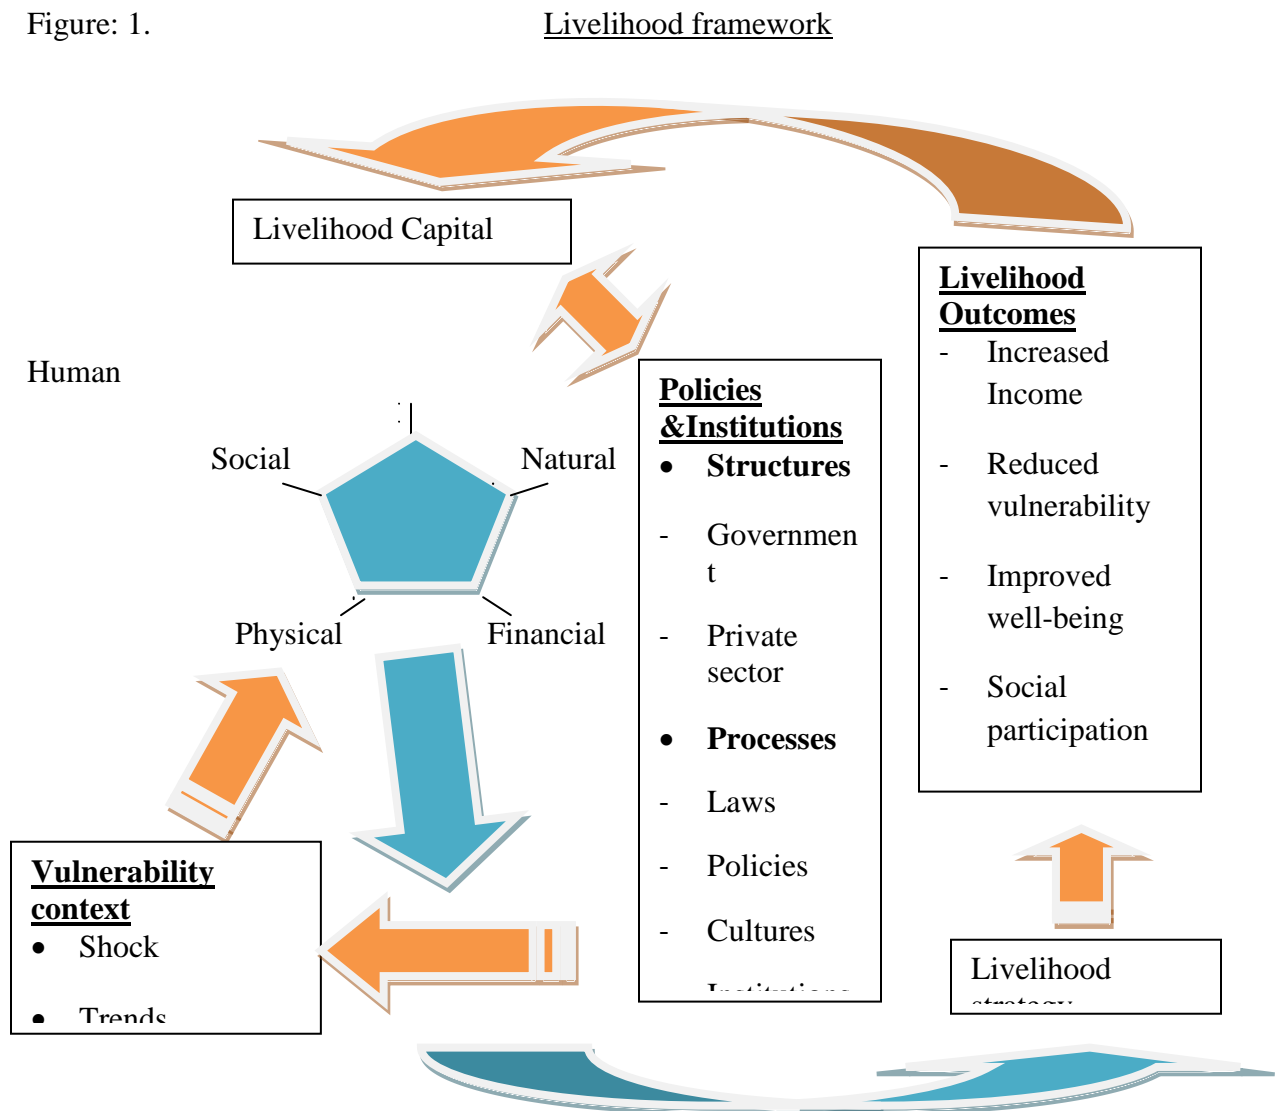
Figure: 1. Livelihood framework

Livelihood Capital

Human

Social

Natural

Physical

Financial

**Policies &Institutions**
- **Structures**
- Government
- Private sector
- **Processes**
- Laws
- Policies
- Cultures
- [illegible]

**Livelihood Outcomes**
- Increased Income
- Reduced vulnerability
- Improved well-being
- Social participation

**Vulnerability context**
- Shock
- Trends

Livelihood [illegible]